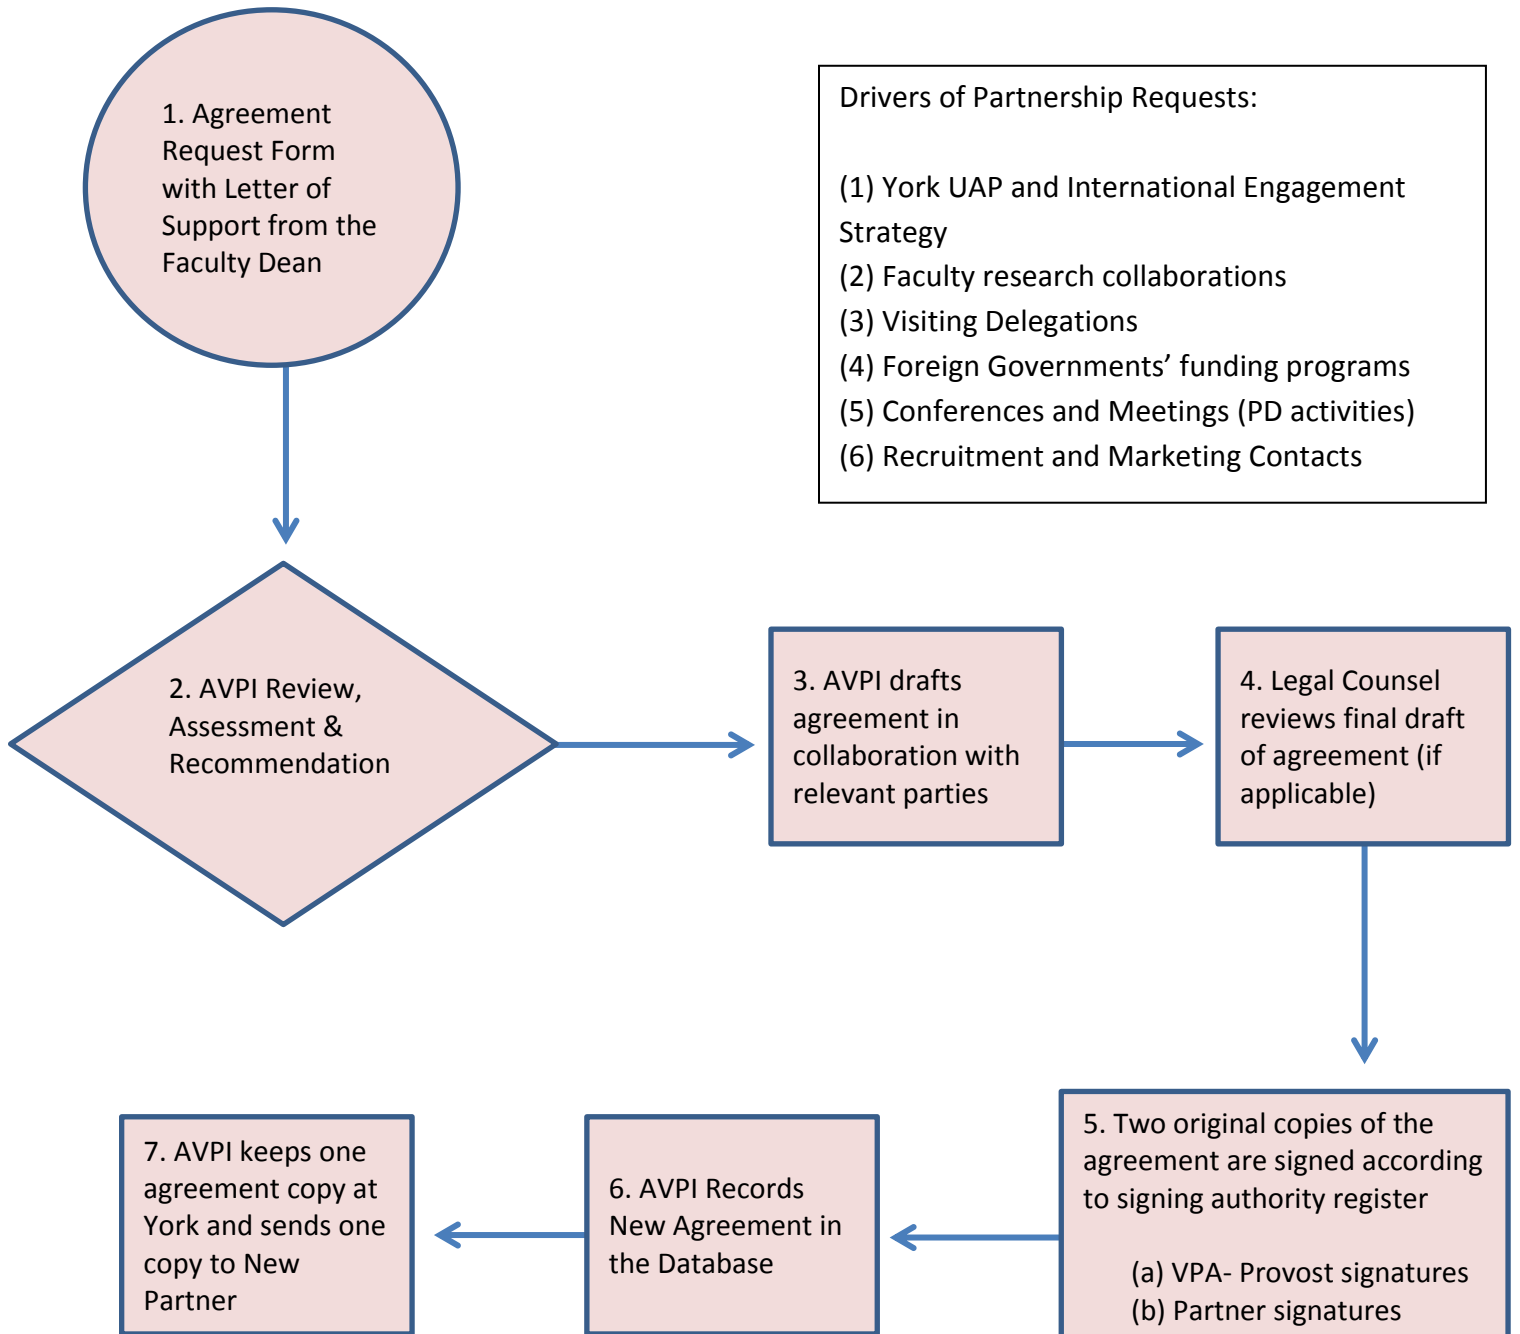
1. Agreement Request Form with Letter of Support from the Faculty Dean

Drivers of Partnership Requests:

(1) York UAP and International Engagement Strategy
(2) Faculty research collaborations
(3) Visiting Delegations
(4) Foreign Governments' funding programs
(5) Conferences and Meetings (PD activities)
(6) Recruitment and Marketing Contacts

2. AVPI Review, Assessment & Recommendation

3. AVPI drafts agreement in collaboration with relevant parties

4. Legal Counsel reviews final draft of agreement (if applicable)

5. Two original copies of the agreement are signed according to signing authority register

(a) VPA- Provost signatures
(b) Partner signatures

6. AVPI Records New Agreement in the Database

7. AVPI keeps one agreement copy at York and sends one copy to New Partner